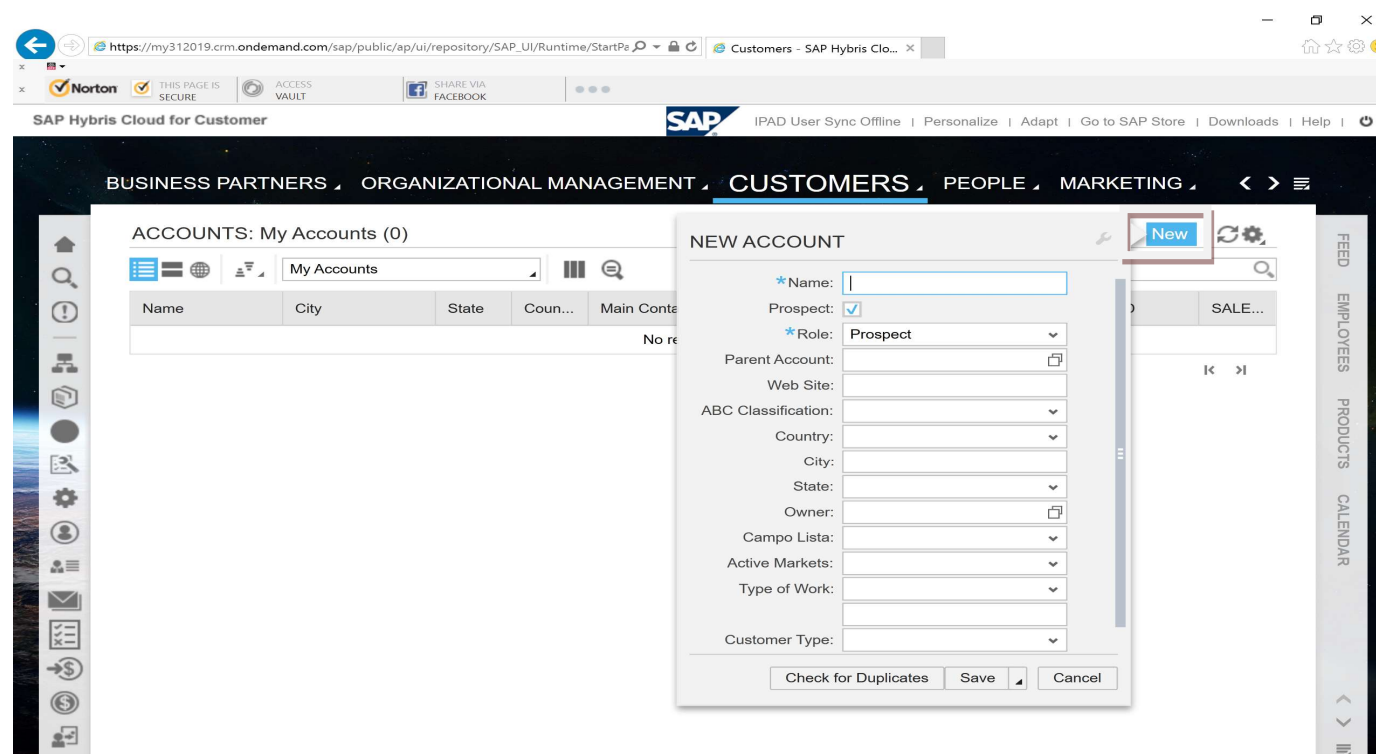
https://my312019.crm.ondemand.com/sap/public/ap/ui/repository/SAP_UI/Runtime/StartPa

Customers - SAP Hybris Clo...

Norton THIS PAGE IS SECURE ACCESS VAULT SHARE VIA FACEBOOK

SAP Hybris Cloud for Customer

SAP

IPAD User Sync Offline | Personalize | Adapt | Go to SAP Store | Downloads | Help |

BUSINESS PARTNERS ORGANIZATIONAL MANAGEMENT CUSTOMERS PEOPLE MARKETING

ACCOUNTS: My Accounts (0)

My Accounts

| Name | City | State | Coun... | Main Conta | SALE... |
|---|---|---|---|---|---|
| No re | | | | | |

NEW ACCOUNT

New

*Name:

Prospect:

*Role: Prospect

Parent Account:

Web Site:

ABC Classification:

Country:

City:

State:

Owner:

Campo Lista:

Active Markets:

Type of Work:

Customer Type:

Check for Duplicates

Save

Cancel

FEED

EMPLOYEES

PRODUCTS

CALENDAR